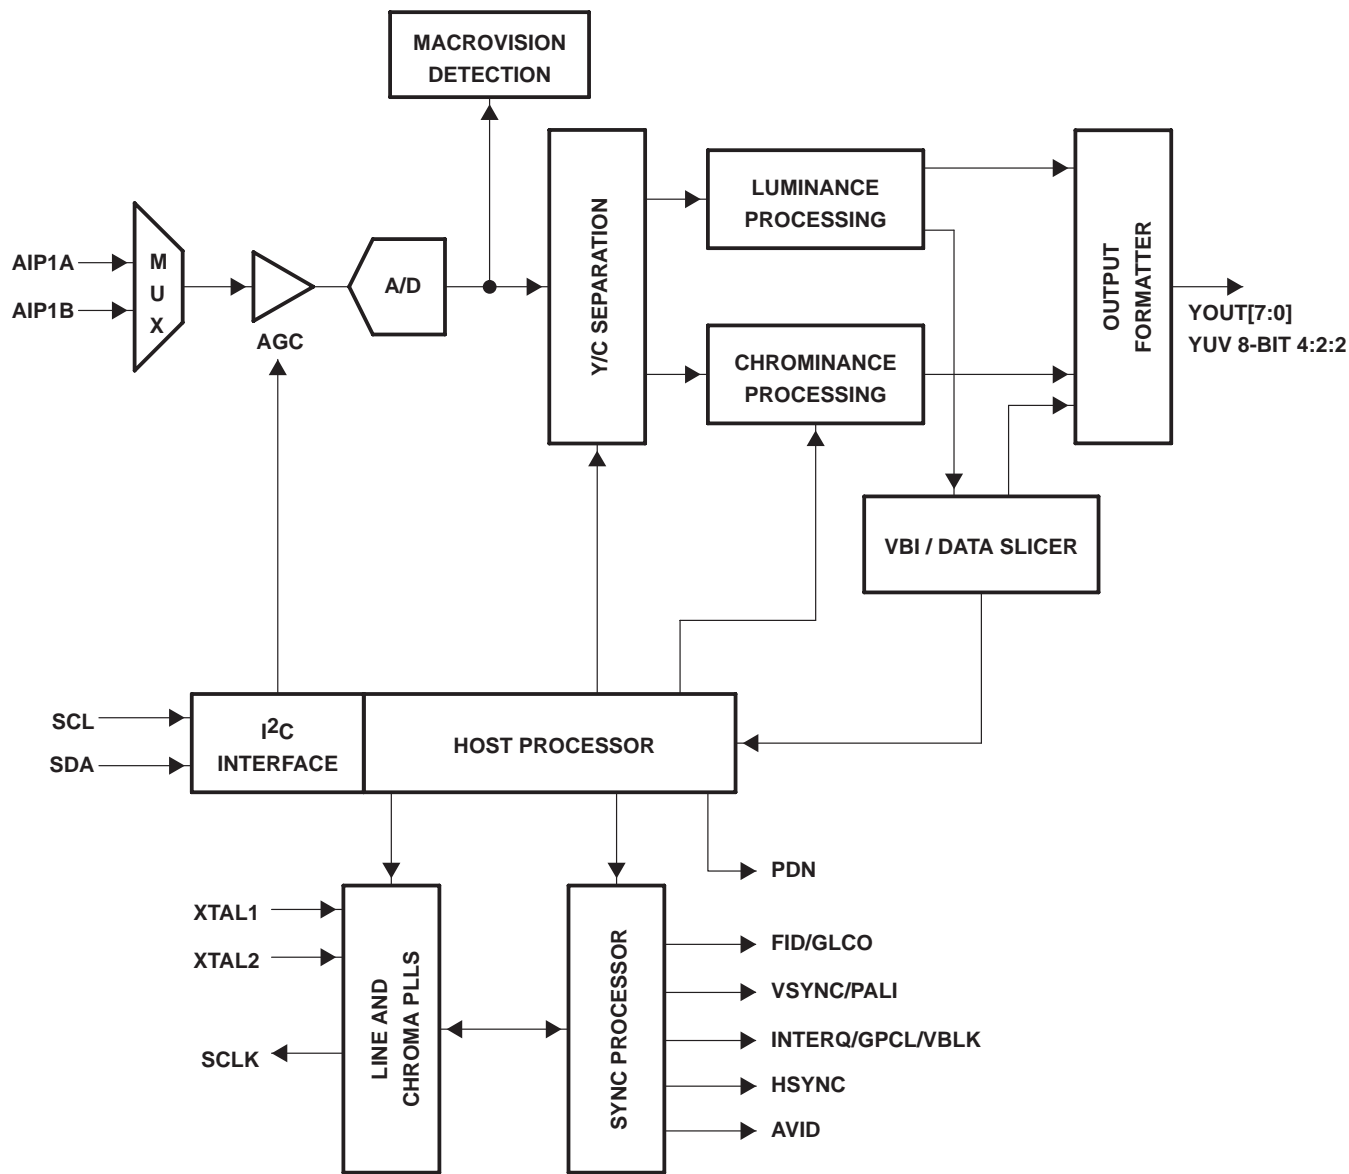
MACROVISION DETECTION

AIP1A
AIP1B
M U X
AGC
A/D
Y/C SEPARATION
LUMINANCE PROCESSING
CHROMINANCE PROCESSING
OUTPUT FORMATTER
YOUT[7:0]
YUV 8-BIT 4:2:2
VBI / DATA SLICER

SCL
SDA
$I^2C$ INTERFACE
HOST PROCESSOR
PDN

XTAL1
XTAL2
SCLK
LINE AND CHROMA PLLS
SYNC PROCESSOR
FID/GLCO
VSYNC/PALI
INTERQ/GPCL/VBLK
HSYNC
AVID